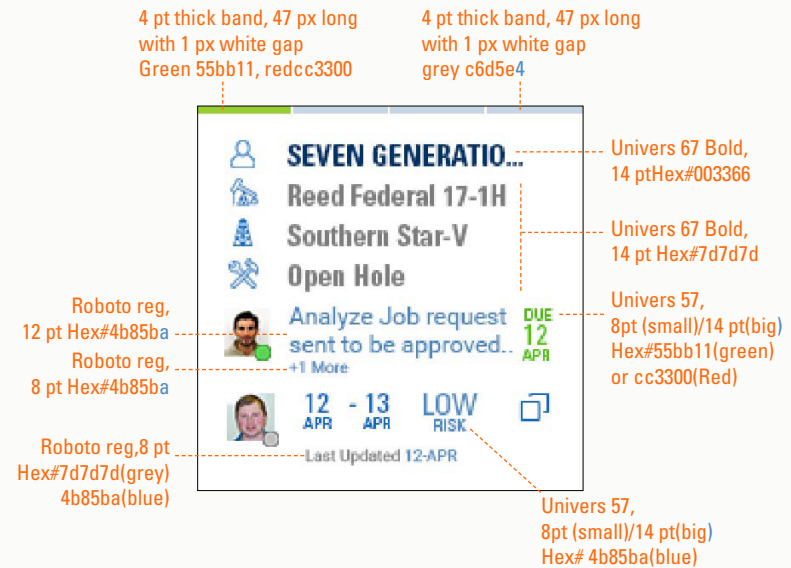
4 pt thick band, 47 px long with 1 px white gap Green 55bb11, redcc3300

4 pt thick band, 47 px long with 1 px white gap grey c6d5e4

SEVEN GENERATIO...

Univers 67 Bold, 14 ptHex#003366

Reed Federal 17-1H

Southern Star-V

Univers 67 Bold, 14 pt Hex#7d7d7d

Open Hole

Roboto reg, 12 pt Hex#4b85ba

Analyze Job request sent to be approved..

DUE 12 APR

Univers 57, 8pt (small)/14 pt(big) Hex#55bb11(green) or cc3300(Red)

Roboto reg, 8 pt Hex#4b85ba

+1 More

12 APR - 13 APR

LOW RISK

Roboto reg,8 pt Hex#7d7d7d(grey) 4b85ba(blue)

Last Updated 12-APR

Univers 57, 8pt (small)/14 pt(big) Hex# 4b85ba(blue)